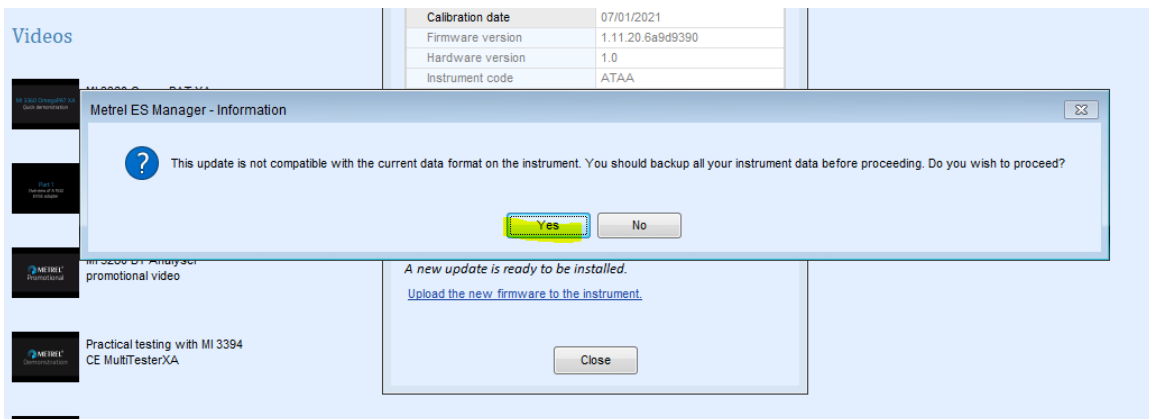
Videos

MI 3360 OmegaPAT XA Quick demonstration

Part 1 Overview of A 1532 EV/GA adapter

METREL Promotional

MI 3288 DT Analyser promotional video

METREL Demonstration

Practical testing with MI 3394 CE MultiTesterXA

| Calibration date | 07/01/2021 |
|---|---|
| Firmware version | 1.11.20.6a9d9390 |
| Hardware version | 1.0 |
| Instrument code | ATAA |

Metrel ES Manager - Information

This update is not compatible with the current data format on the instrument. You should backup all your instrument data before proceeding. Do you wish to proceed?

Yes No

A new update is ready to be installed.

Upload the new firmware to the instrument.

Close